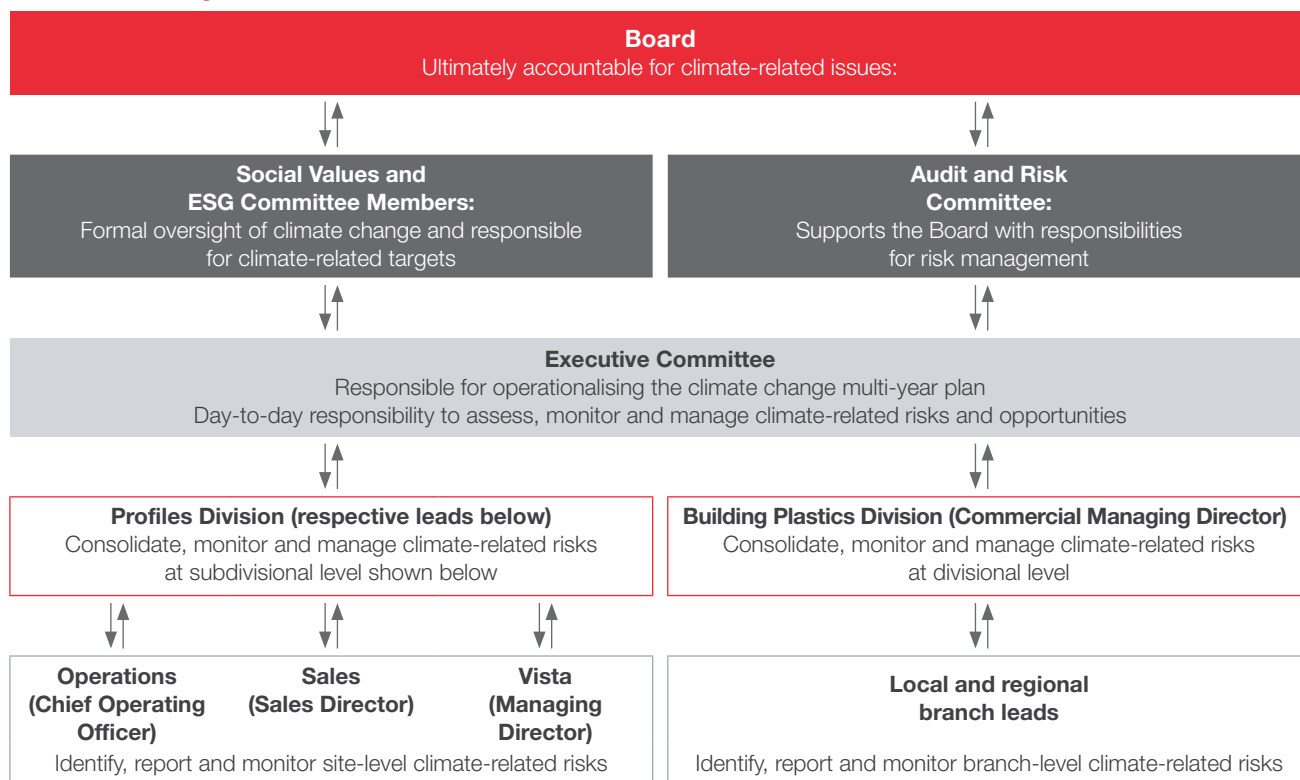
Board
Ultimately accountable for climate-related issues:

Social Values and ESG Committee Members:
Formal oversight of climate change and responsible for climate-related targets

Audit and Risk Committee:
Supports the Board with responsibilities for risk management

Executive Committee
Responsible for operationalising the climate change multi-year plan
Day-to-day responsibility to assess, monitor and manage climate-related risks and opportunities

Profiles Division (respective leads below)
Consolidate, monitor and manage climate-related risks at subdivisional level shown below

Building Plastics Division (Commercial Managing Director)
Consolidate, monitor and manage climate-related risks at divisional level

Operations (Chief Operating Officer)

Sales (Sales Director)

Vista (Managing Director)

Identify, report and monitor site-level climate-related risks

Local and regional branch leads

Identify, report and monitor branch-level climate-related risks